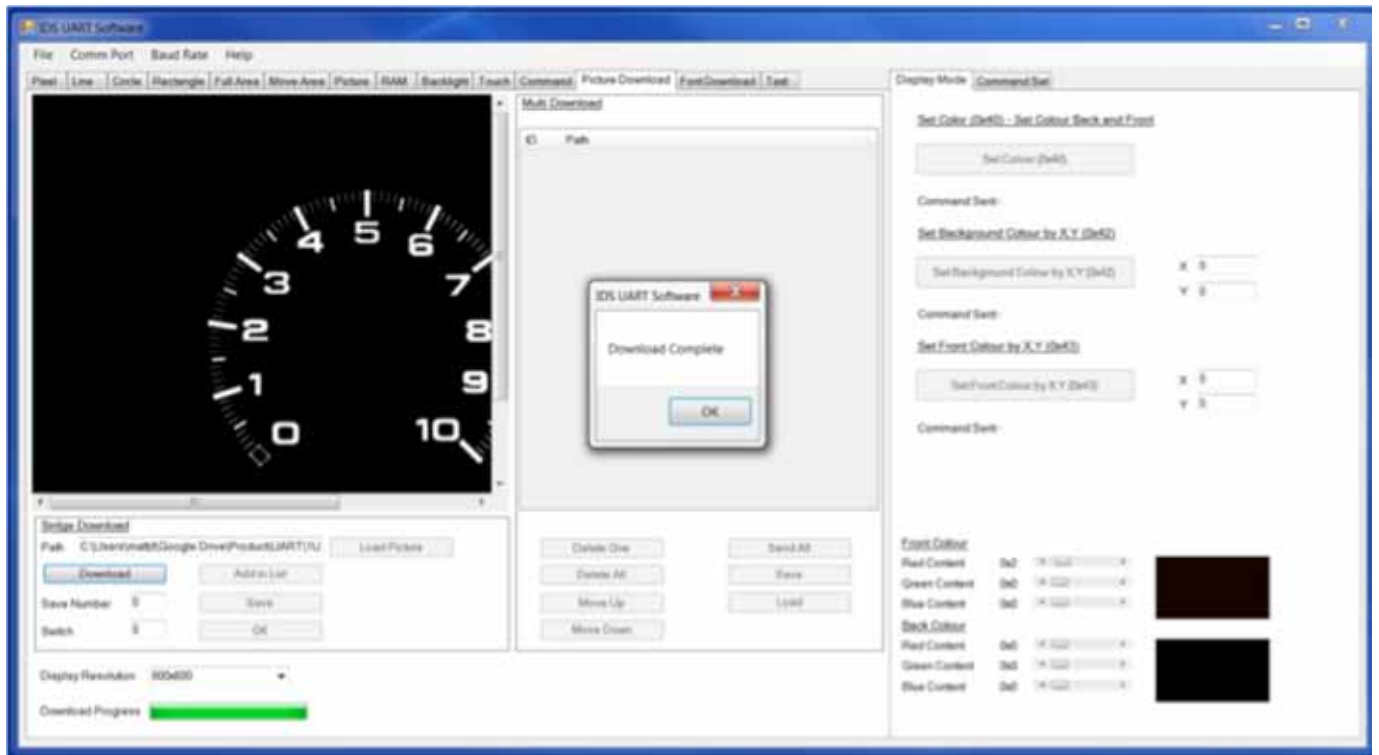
IDS UART Software

File Comm Port Baud Rate Help

Pixel Line Circle Rectangle Fill Area Move Area Picture RAM Backlight Touch Command Picture Download Font Download Test

4 5 6 3 7 2 8 1 9 0 10

Multi Download

ID Path

IDS UART Software

Download Complete

OK

Single Download

Path C:\Users\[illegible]\Google Drive\Product\UART\U

Load Picture

Download

Add in List

Save Number 0

Save

Switch 0

OK

Delete One

Send All

Delete All

Save

Move Up

Load

Move Down

Display Resolution 800x600

Download Progress

Display Mode Command Set

Set Color (0x40) - Set Colour Back and Front

Set Colour (0x40)

Command Sent:

Set Background Colour by X,Y (0x42)

Set Background Colour by X,Y (0x42)

X 0

Y 0

Command Sent:

Set Front Colour by X,Y (0x43)

Set Front Colour by X,Y (0x43)

X 0

Y 0

Command Sent:

Front Colour

Red Content 0x2

Green Content 0x0

Blue Content 0x0

Back Colour

Red Content 0x0

Green Content 0x0

Blue Content 0x0